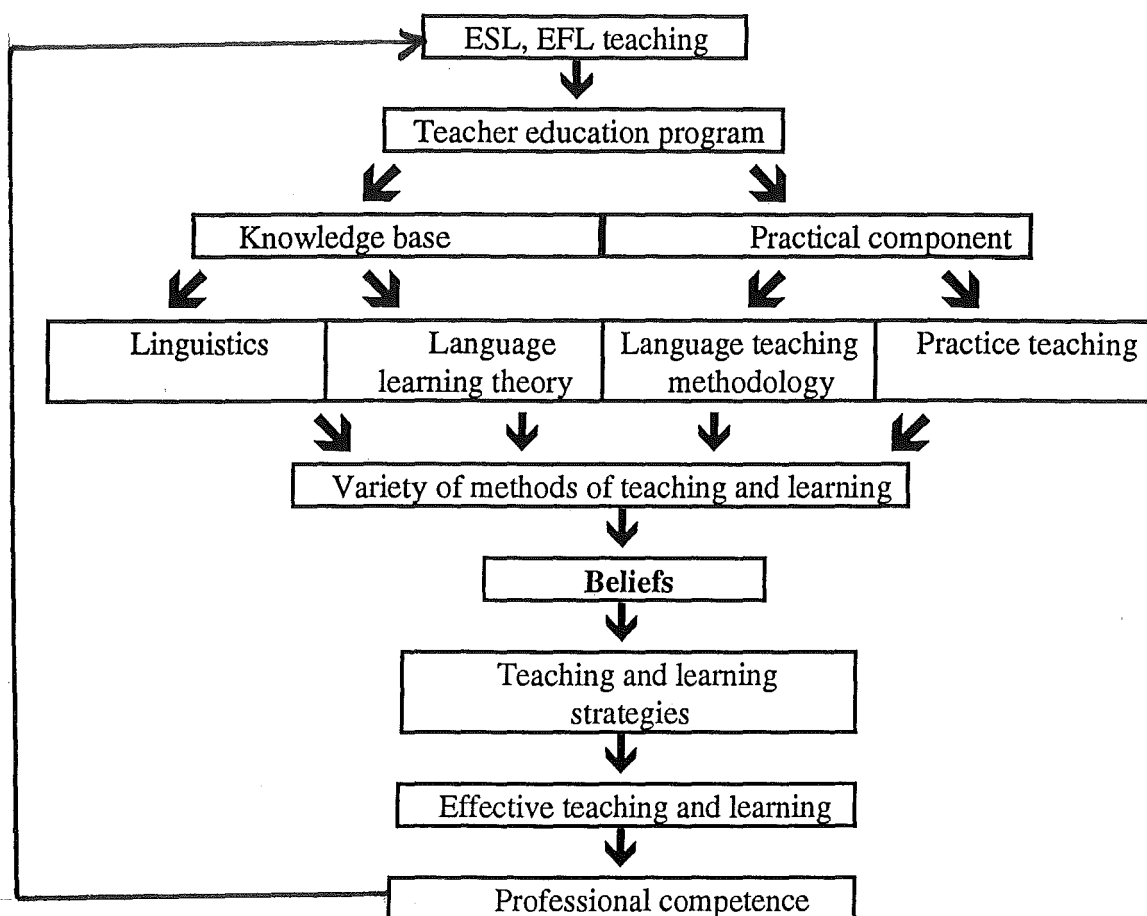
ESL, EFL teaching

Teacher education program

Knowledge base

Practical component

Linguistics

Language learning theory

Language teaching methodology

Practice teaching

Variety of methods of teaching and learning

Beliefs

Teaching and learning strategies

Effective teaching and learning

Professional competence